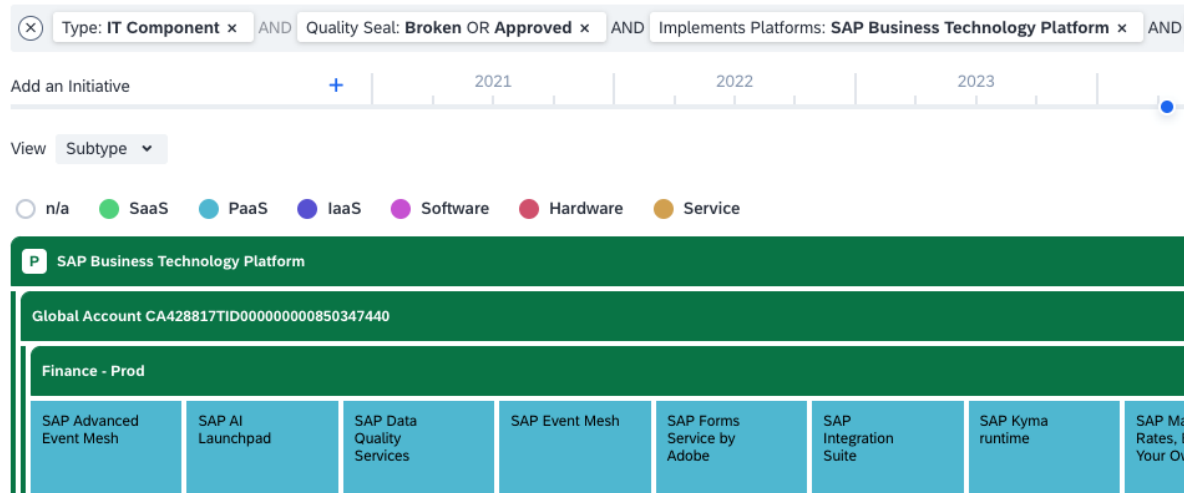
Type: **IT Component** × AND Quality Seal: **Broken** OR **Approved** × AND Implements Platforms: **SAP Business Technology Platform** × AND

Add an Initiative +

2021 2022 2023

View Subtype

n/a SaaS PaaS IaaS Software Hardware Service

P SAP Business Technology Platform

Global Account CA428817TID000000000850347440

Finance - Prod

| SAP Advanced Event Mesh | SAP AI Launchpad | SAP Data Quality Services | SAP Event Mesh | SAP Forms Service by Adobe | SAP Integration Suite | SAP Kyma runtime | SAP Ma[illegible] Rates, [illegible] Your Ow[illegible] |
|---|---|---|---|---|---|---|---|